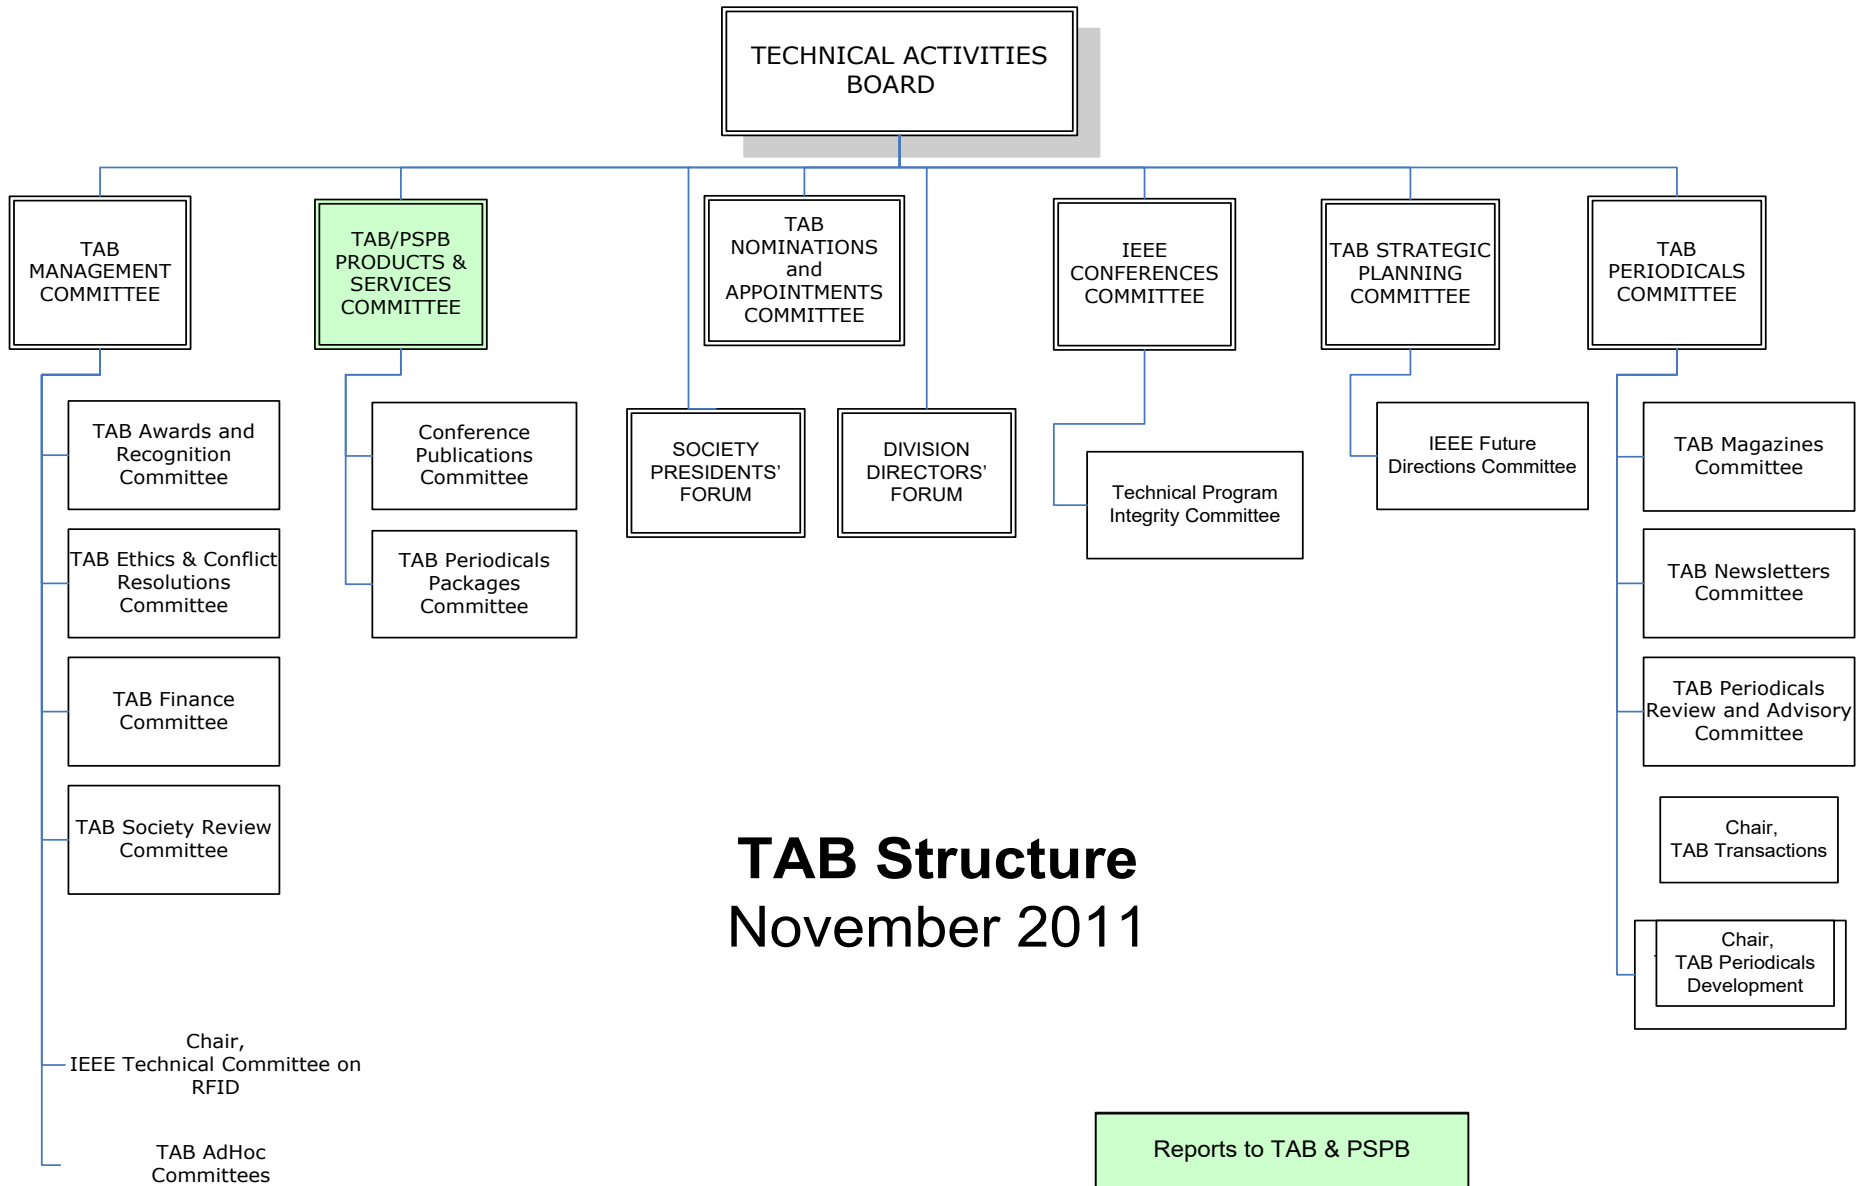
TECHNICAL ACTIVITIES BOARD

TAB MANAGEMENT COMMITTEE

TAB/PSPB PRODUCTS & SERVICES COMMITTEE

TAB NOMINATIONS and APPOINTMENTS COMMITTEE

IEEE CONFERENCES COMMITTEE

TAB STRATEGIC PLANNING COMMITTEE

TAB PERIODICALS COMMITTEE

TAB Awards and Recognition Committee

TAB Ethics & Conflict Resolutions Committee

TAB Finance Committee

TAB Society Review Committee

Chair, IEEE Technical Committee on RFID

TAB AdHoc Committees

Conference Publications Committee

TAB Periodicals Packages Committee

SOCIETY PRESIDENTS' FORUM

DIVISION DIRECTORS' FORUM

Technical Program Integrity Committee

IEEE Future Directions Committee

TAB Magazines Committee

TAB Newsletters Committee

TAB Periodicals Review and Advisory Committee

Chair, TAB Transactions

Chair, TAB Periodicals Development

TAB Structure
November 2011

Reports to TAB & PSPB